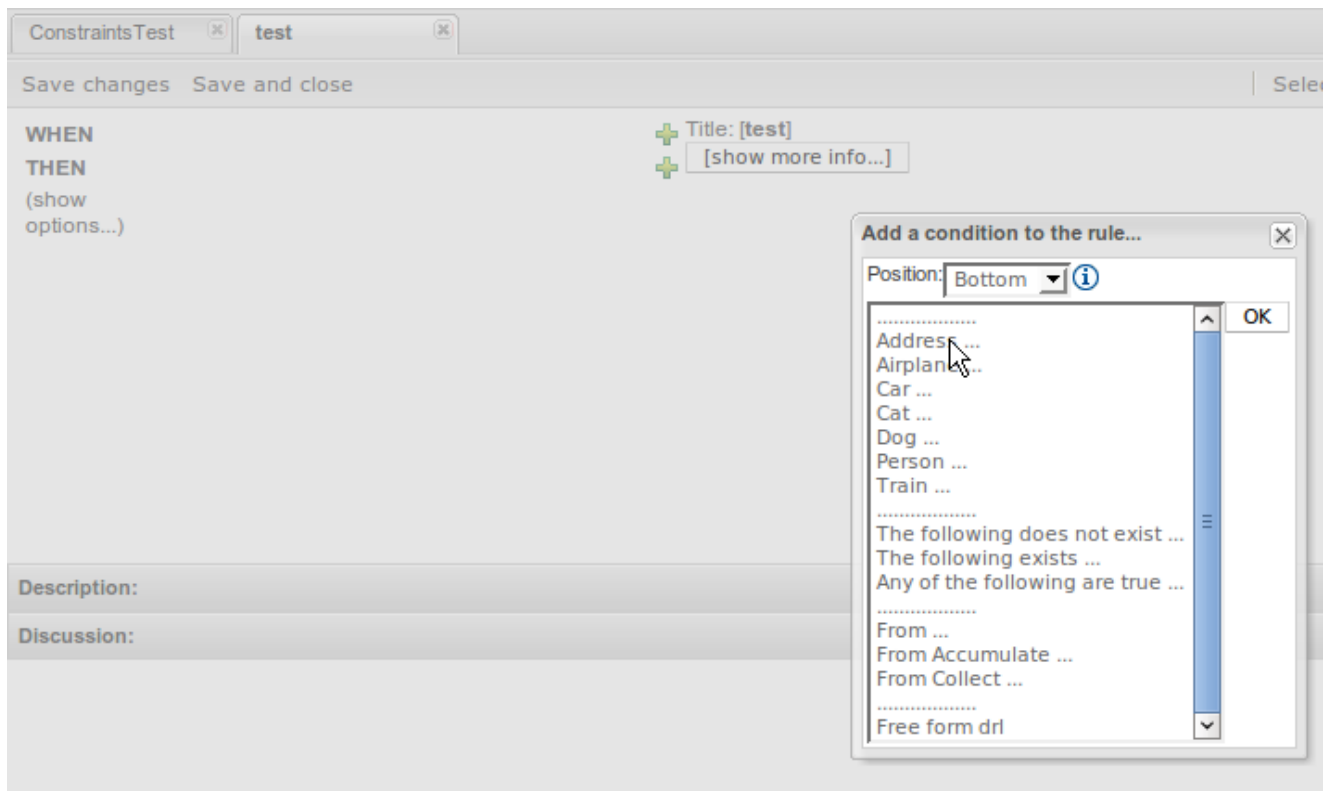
ConstraintsTest
test

Save changes Save and close

Sele

WHEN
THEN
(show options...)

Title: [test]
[show more info...]

Description:
Discussion:

Add a condition to the rule...
Position: Bottom

OK

...................
Address ...
Airplane ...
Car ...
Cat ...
Dog ...
Person ...
Train ...
...................
The following does not exist ...
The following exists ...
Any of the following are true ...
...................
From ...
From Accumulate ...
From Collect ...
...................
Free form drl